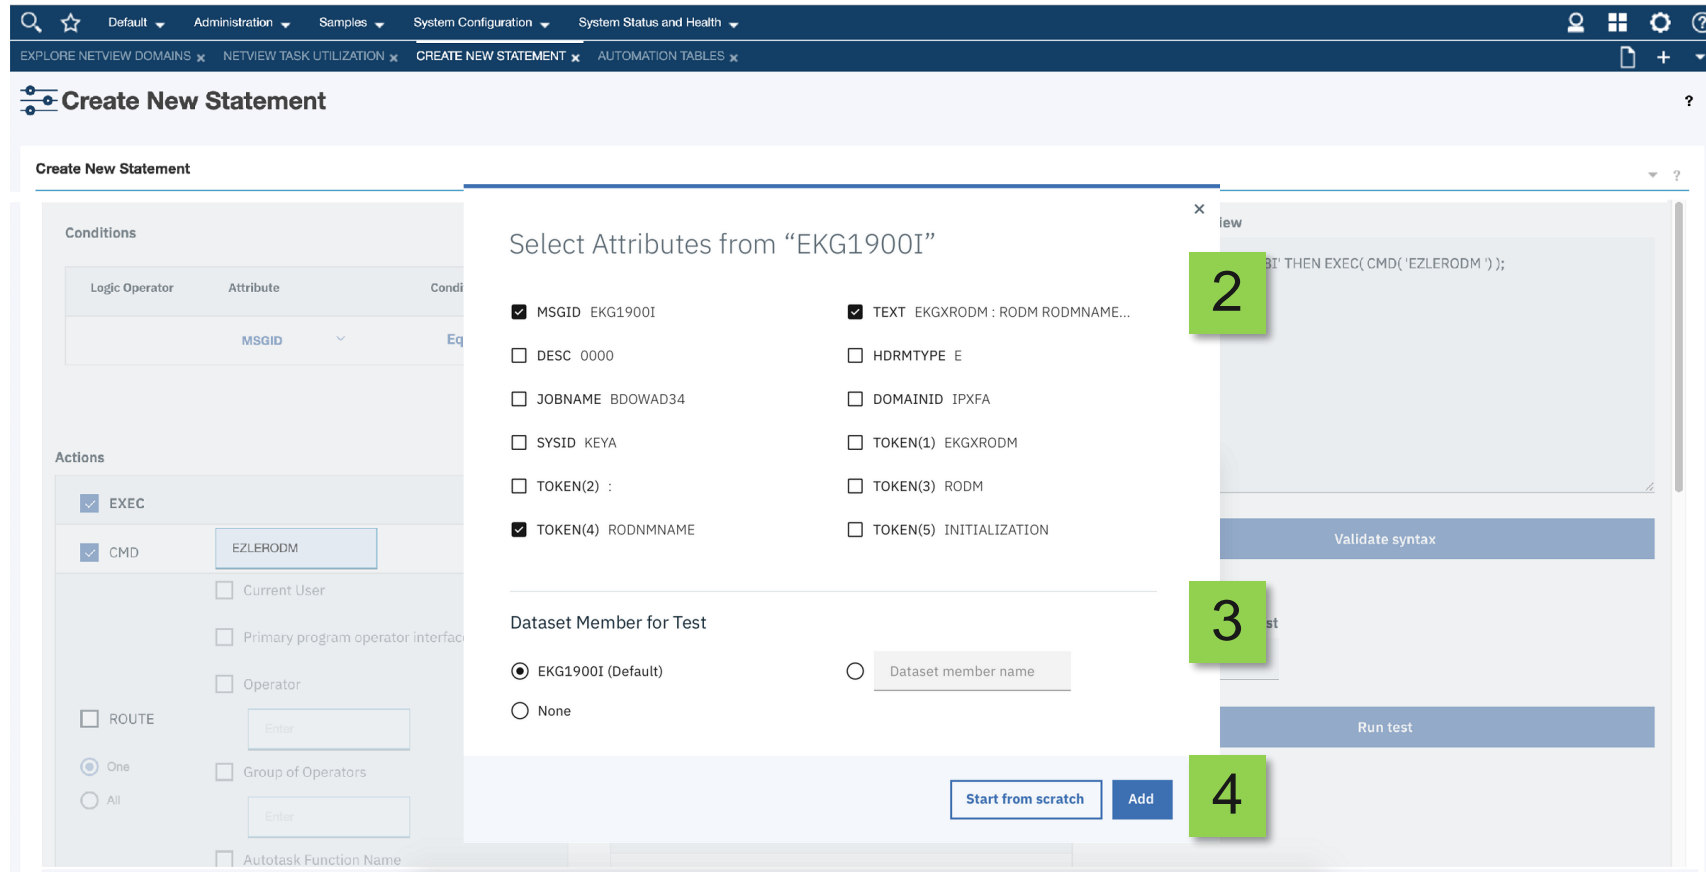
Default Administration Samples System Configuration System Status and Health

EXPLORE NETVIEW DOMAINS × NETVIEW TASK UTILIZATION × CREATE NEW STATEMENT × AUTOMATION TABLES ×

Create New Statement

?

Create New Statement

Conditions

| Logic Operator | Attribute | Condi |
|---|---|---|
| | MSGID | Eq |

Actions

EXEC

CMD EZLERODM

Current User

Primary program operator interfac

Operator

ROUTE Enter

One

All

Group of Operators

Enter

Autotask Function Name

iew

BI' THEN EXEC( CMD( 'EZLERODM ') );

Validate syntax

st

Run test

×

Select Attributes from “EKG1900I”

MSGID EKG1900I

TEXT EKGXRODM : RODM RODMNAME...

DESC 0000

HDRMTYPE E

JOBNAME BDOWAD34

DOMAINID IPXFA

SYSID KEYA

TOKEN(1) EKGXRODM

TOKEN(2) :

TOKEN(3) RODM

TOKEN(4) RODNMNAME

TOKEN(5) INITIALIZATION

Dataset Member for Test

EKG1900I (Default)

Dataset member name

None

Start from scratch

Add

2

3

4